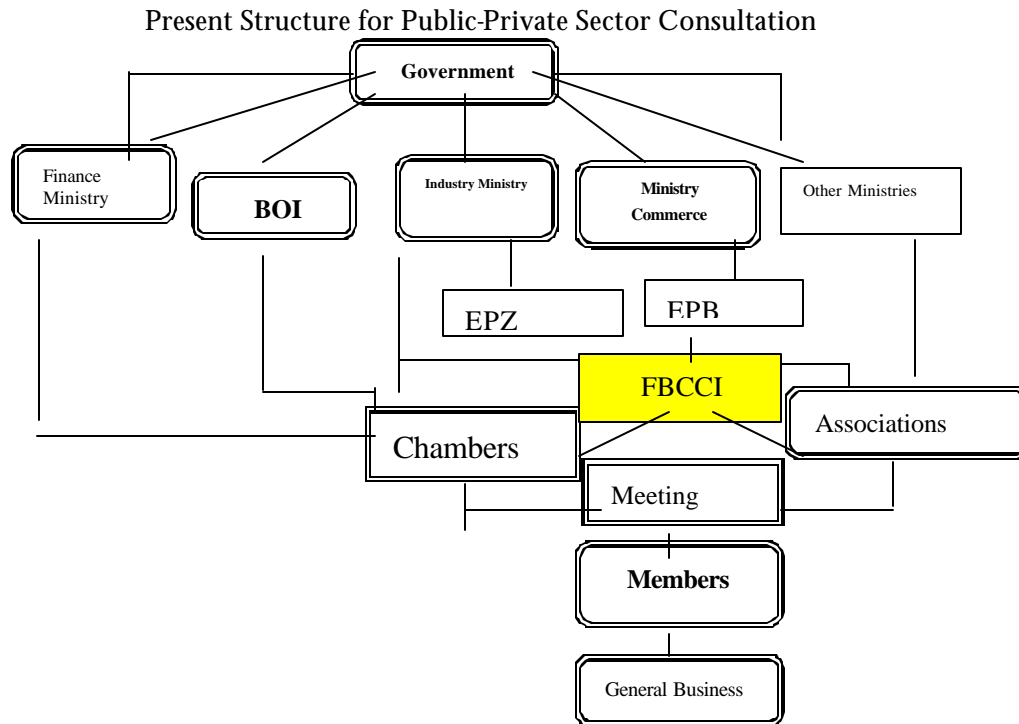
Present Structure for Public-Private Sector Consultation

Government

Finance Ministry

BOI

Industry Ministry

Ministry Commerce

Other Ministries

EPZ

EPB

FBCCI

Chambers

Associations

Meeting

Members

General Business